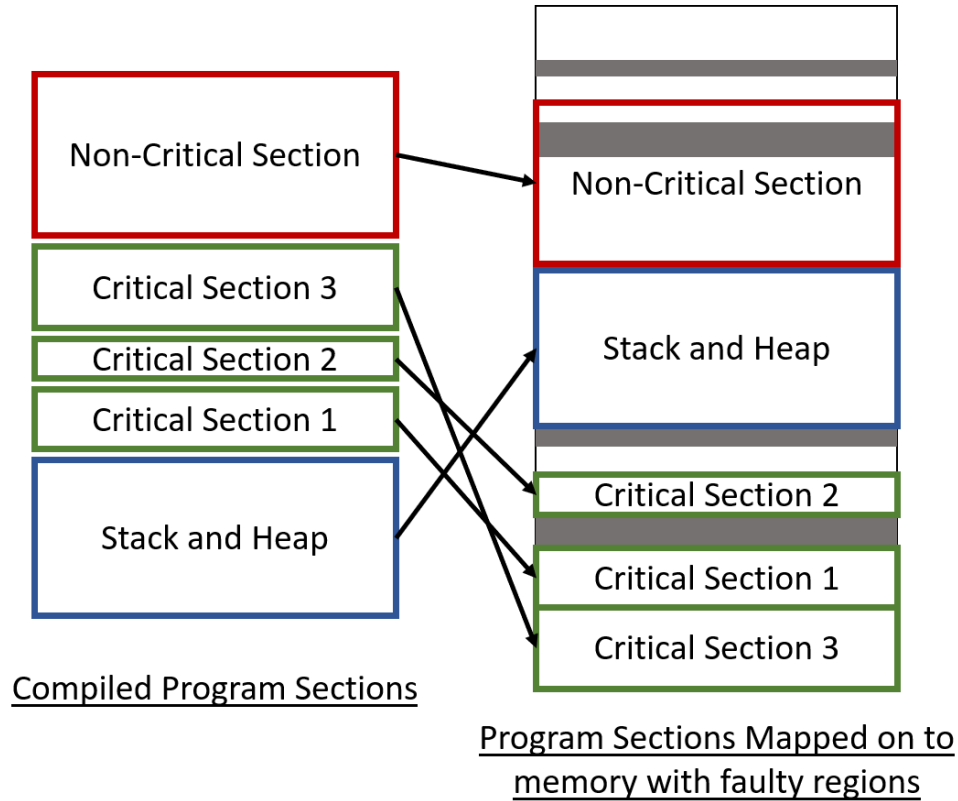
Non-Critical Section

Critical Section 3

Critical Section 2

Critical Section 1

Stack and Heap

Compiled Program Sections

Non-Critical Section

Stack and Heap

Critical Section 2

Critical Section 1

Critical Section 3

Program Sections Mapped on to memory with faulty regions